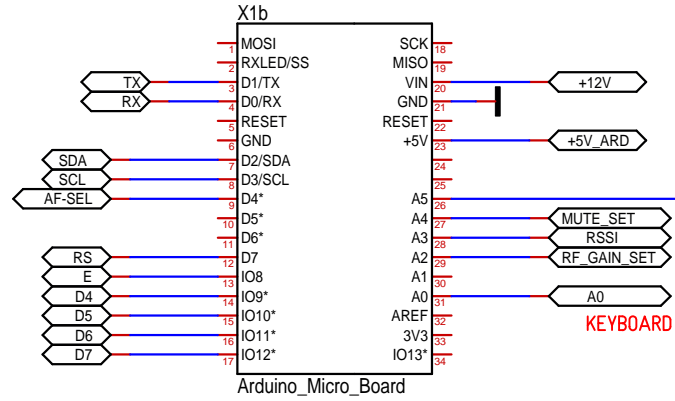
X1b

TX
RX
SDA
SCL
AF-SEL
RS
E
D4
D5
D6
D7

1 MOSI
2 RXLED/SS
3 D1/TX
4 D0/RX
5 RESET
6 GND
7 D2/SDA
8 D3/SCL
9 D4*
10 D5*
11 D6*
12 D7
13 IO8
14 IO9*
15 IO10*
16 IO11*
17 IO12*

SCK 18
MISO 19
VIN 20
GND 21
RESET 22
+5V 23
24
25
A5 26
A4 27
A3 28
A2 29
A1 30
A0 31
AREF 32
3V3 33
IO13* 34

+12V
+5V_ARD
MUTE_SET
RSSI
RF_GAIN_SET
A0
KEYBOARD

Arduino_Micro_Board